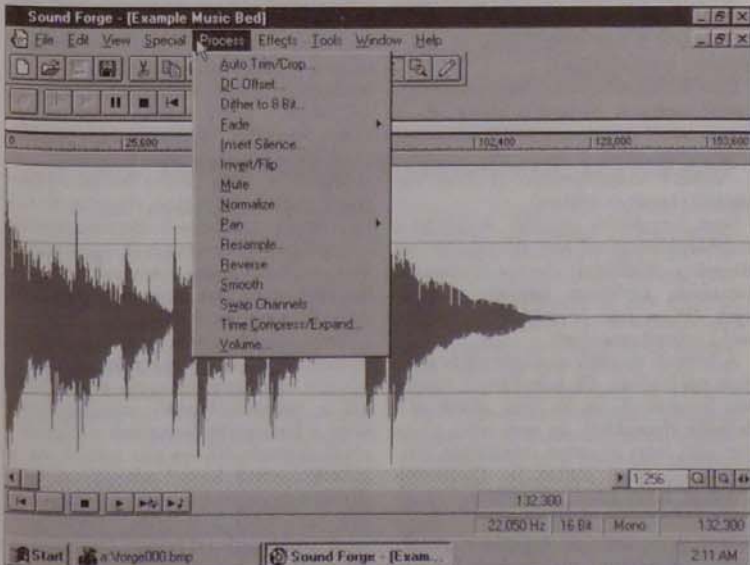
Sound Forge - [Example Music Bed]

File Edit View Special Process Effects Tools Window Help

Auto Trim/Crop...
DC Offset...
Dither to 8 Bit...
Fade
Insert Silence...
Invert/Flip
Mute
Normalize...
Pan
Resample...
Reverse
Smooth
Swap Channels
Time Compress/Expand...
Volume...

0
25,600
102,400
128,000
153,600

1:256

132,300

22,050 Hz 16 Bit Mono 132,300

Start a:\forge000.bmp Sound Forge - [Exam... 2:11 AM